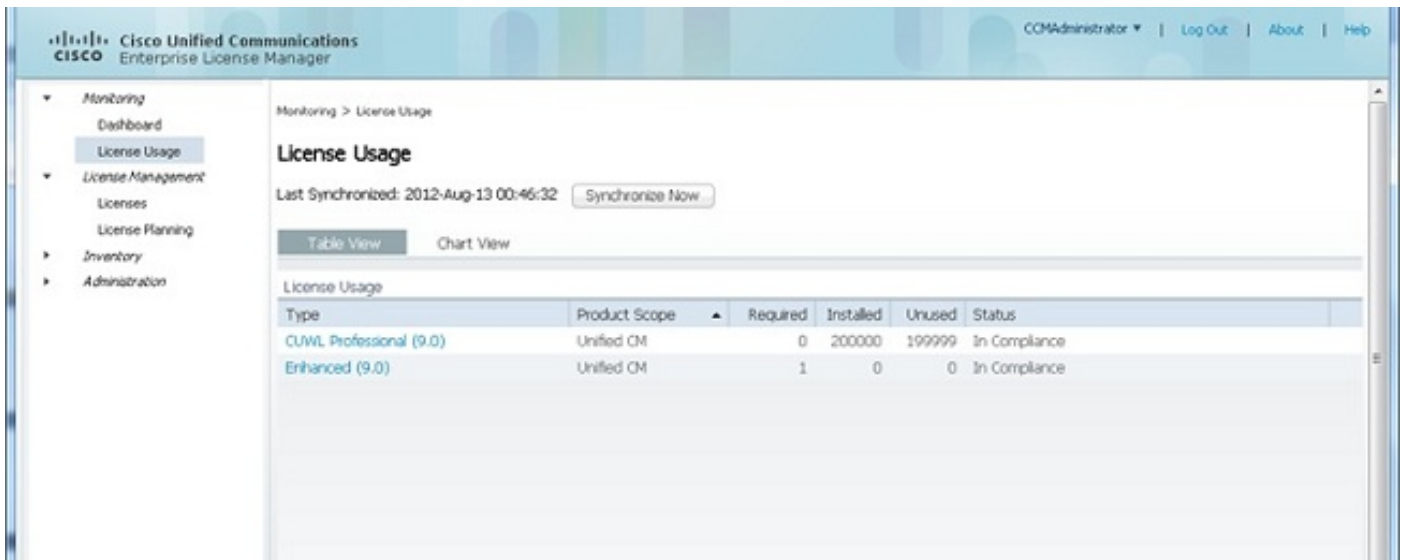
cisco Cisco Unified Communications
Enterprise License Manager

CCMAdministrator ▼ | Log Out | About | Help

Monitoring
Dashboard
License Usage
License Management
Licenses
License Planning
Inventory
Administration

Monitoring > License Usage

License Usage

Last Synchronized: 2012-Aug-13 00:46:32 Synchronize Now

Table View Chart View

License Usage

| Type | Product Scope | Required | Installed | Unused | Status |
|---|---|---|---|---|---|
| CUWL Professional (9.0) | Unified CM | 0 | 200000 | 199999 | In Compliance |
| Enhanced (9.0) | Unified CM | 1 | 0 | 0 | In Compliance |